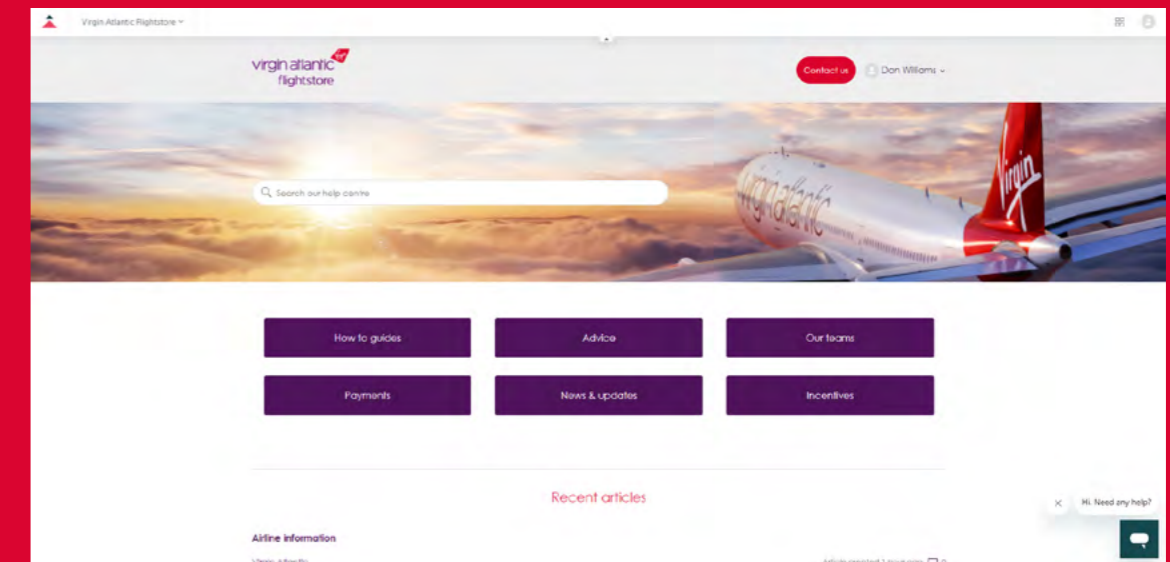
Virgin Atlantic Flightstore

virgin atlantic flightstore

Contact us

Don Williams

Search our help centre

How to guides

Advice

Our teams

Payments

News & updates

Incentives

Recent articles

Airline information

Virgin Atlantic

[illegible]

Hi. Need any help?